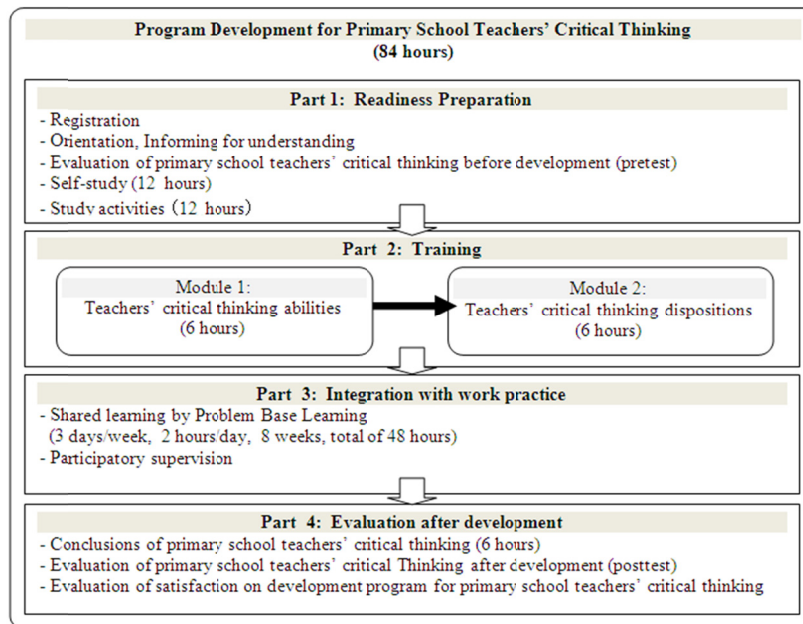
Program Development for Primary School Teachers' Critical Thinking
(84 hours)

Part 1: Readiness Preparation
- Registration
- Orientation, Informing for understanding
- Evaluation of primary school teachers' critical thinking before development (pretest)
- Self-study (12 hours)
- Study activities (12 hours)

Part 2: Training

Module 1:
Teachers' critical thinking abilities
(6 hours)

Module 2:
Teachers' critical thinking dispositions
(6 hours)

Part 3: Integration with work practice
- Shared learning by Problem Base Learning
(3 days/week, 2 hours/day, 8 weeks, total of 48 hours)
- Participatory supervision

Part 4: Evaluation after development
- Conclusions of primary school teachers' critical thinking (6 hours)
- Evaluation of primary school teachers' critical Thinking after development (posttest)
- Evaluation of satisfaction on development program for primary school teachers' critical thinking